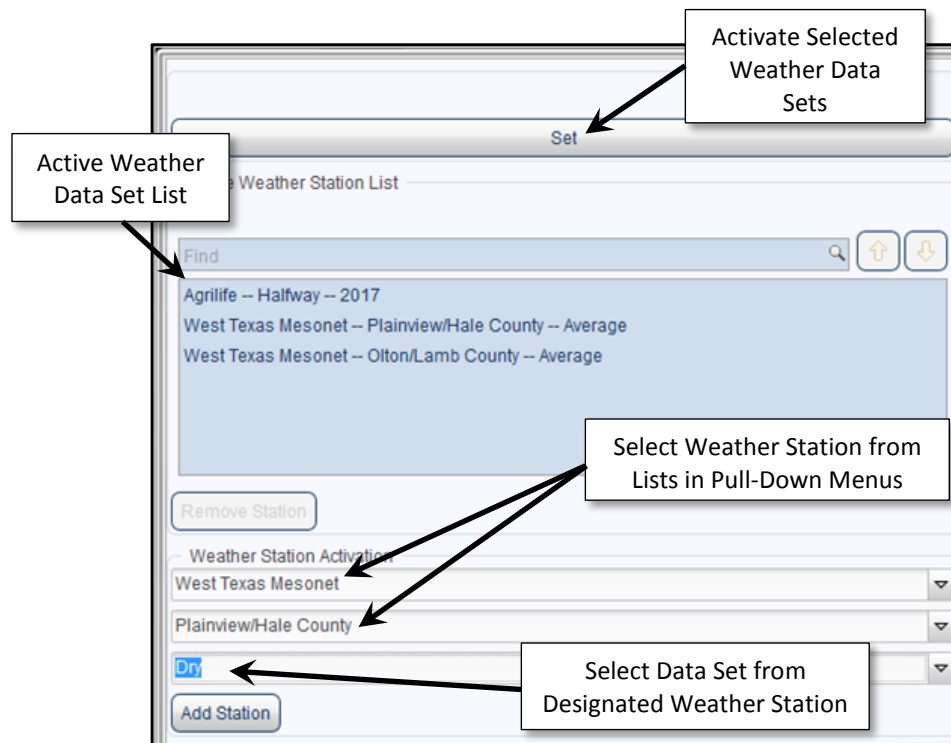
Activate Selected Weather Data Sets

Set

Active Weather Data Set List

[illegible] Weather Station List

Find

Agrilife -- Halfway -- 2017
West Texas Mesonet -- Plainview/Hale County -- Average
West Texas Mesonet -- Olton/Lamb County -- Average

Select Weather Station from Lists in Pull-Down Menus

Remove Station

Weather Station Activation

West Texas Mesonet

Plainview/Hale County

Dry

Select Data Set from Designated Weather Station

Add Station